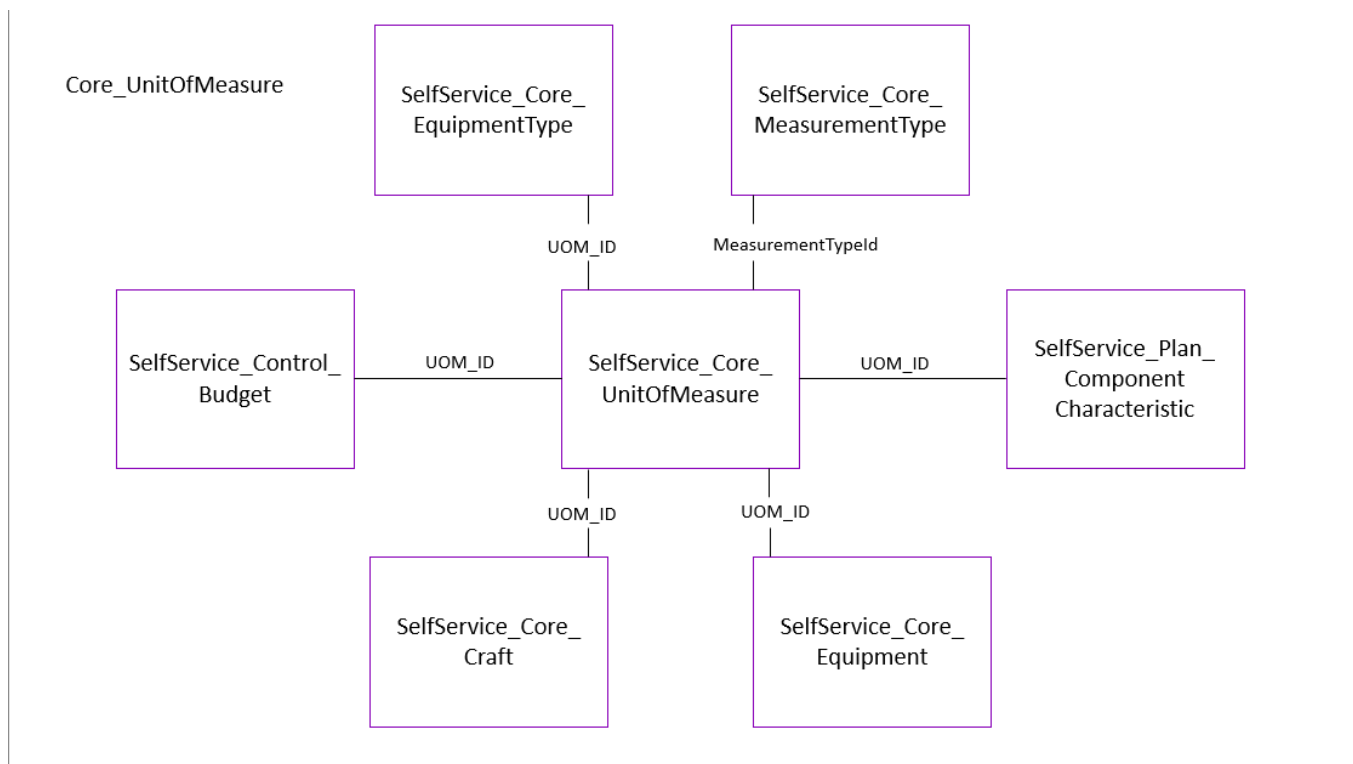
Core_UnitOfMeasure

SelfService_Core_ EquipmentType

SelfService_Core_ MeasurementType

UOM_ID

MeasurementTypeId

SelfService_Control_ Budget

UOM_ID

SelfService_Core_ UnitOfMeasure

UOM_ID

SelfService_Plan_ Component Characteristic

UOM_ID

UOM_ID

SelfService_Core_ Craft

SelfService_Core_ Equipment